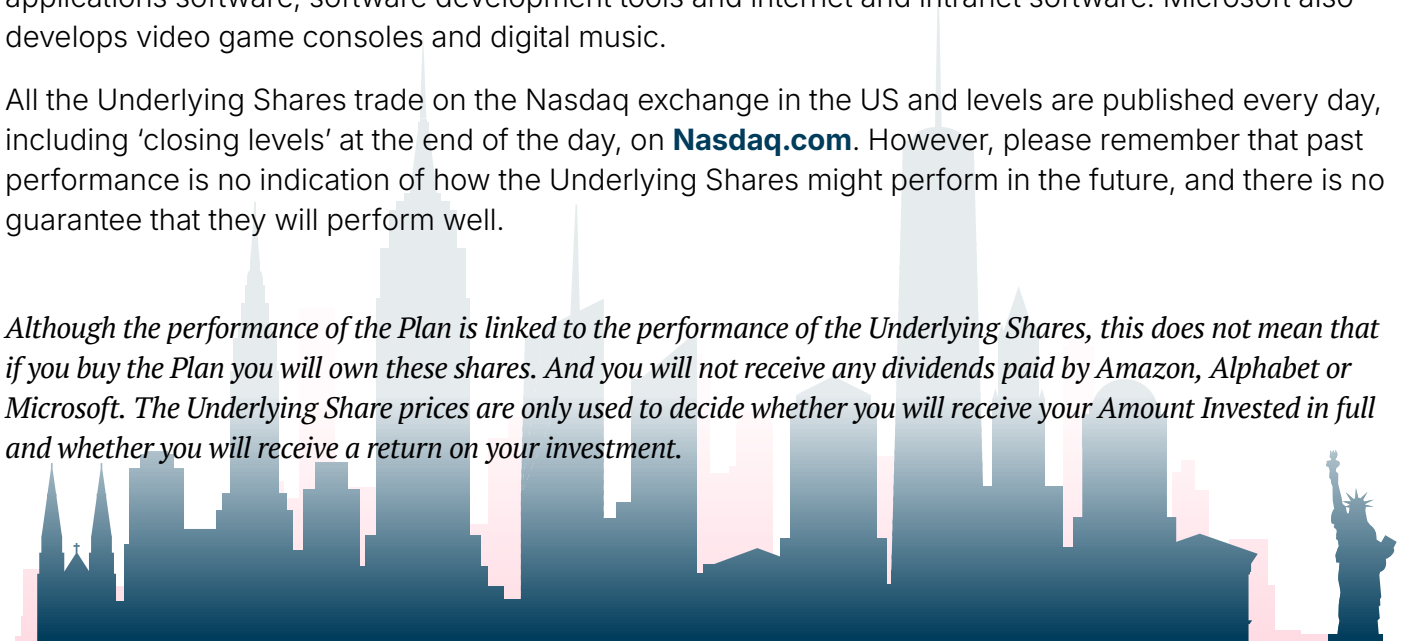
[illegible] develops video game consoles and digital music.

All the Underlying Shares trade on the Nasdaq exchange in the US and levels are published every day, including ‘closing levels’ at the end of the day, on Nasdaq.com. However, please remember that past performance is no indication of how the Underlying Shares might perform in the future, and there is no guarantee that they will perform well.

Although the performance of the Plan is linked to the performance of the Underlying Shares, this does not mean that if you buy the Plan you will own these shares. And you will not receive any dividends paid by Amazon, Alphabet or Microsoft. The Underlying Share prices are only used to decide whether you will receive your Amount Invested in full and whether you will receive a return on your investment.